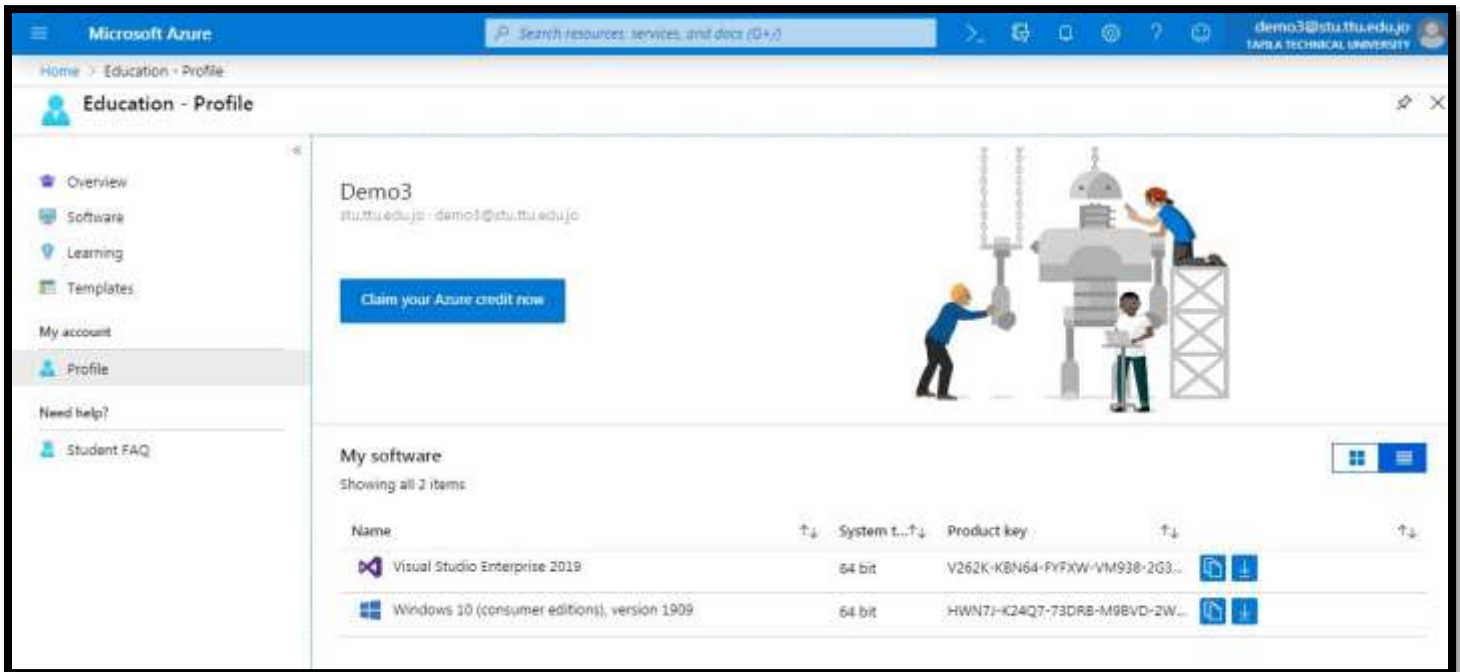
Microsoft Azure

Search resources, services, and docs (G+/)

demo3@stu.ttu.edu.jo
TAFILA TECHNICAL UNIVERSITY

Home > Education - Profile

Education - Profile

Overview
Software
Learning
Templates
My account
Profile
Need help?
Student FAQ

Demo3
stu.ttu.edu.jo · demo3@stu.ttu.edu.jo

Claim your Azure credit now

My software
Showing all 2 items

| Name | System t... | Product key |
|---|---|---|
| Visual Studio Enterprise 2019 | 64 bit | V262K-KBN64-FYFXW-VM938-2G3... |
| Windows 10 (consumer editions), version 1909 | 64 bit | HWN7J-K24Q7-73DRB-M9BVD-2W... |